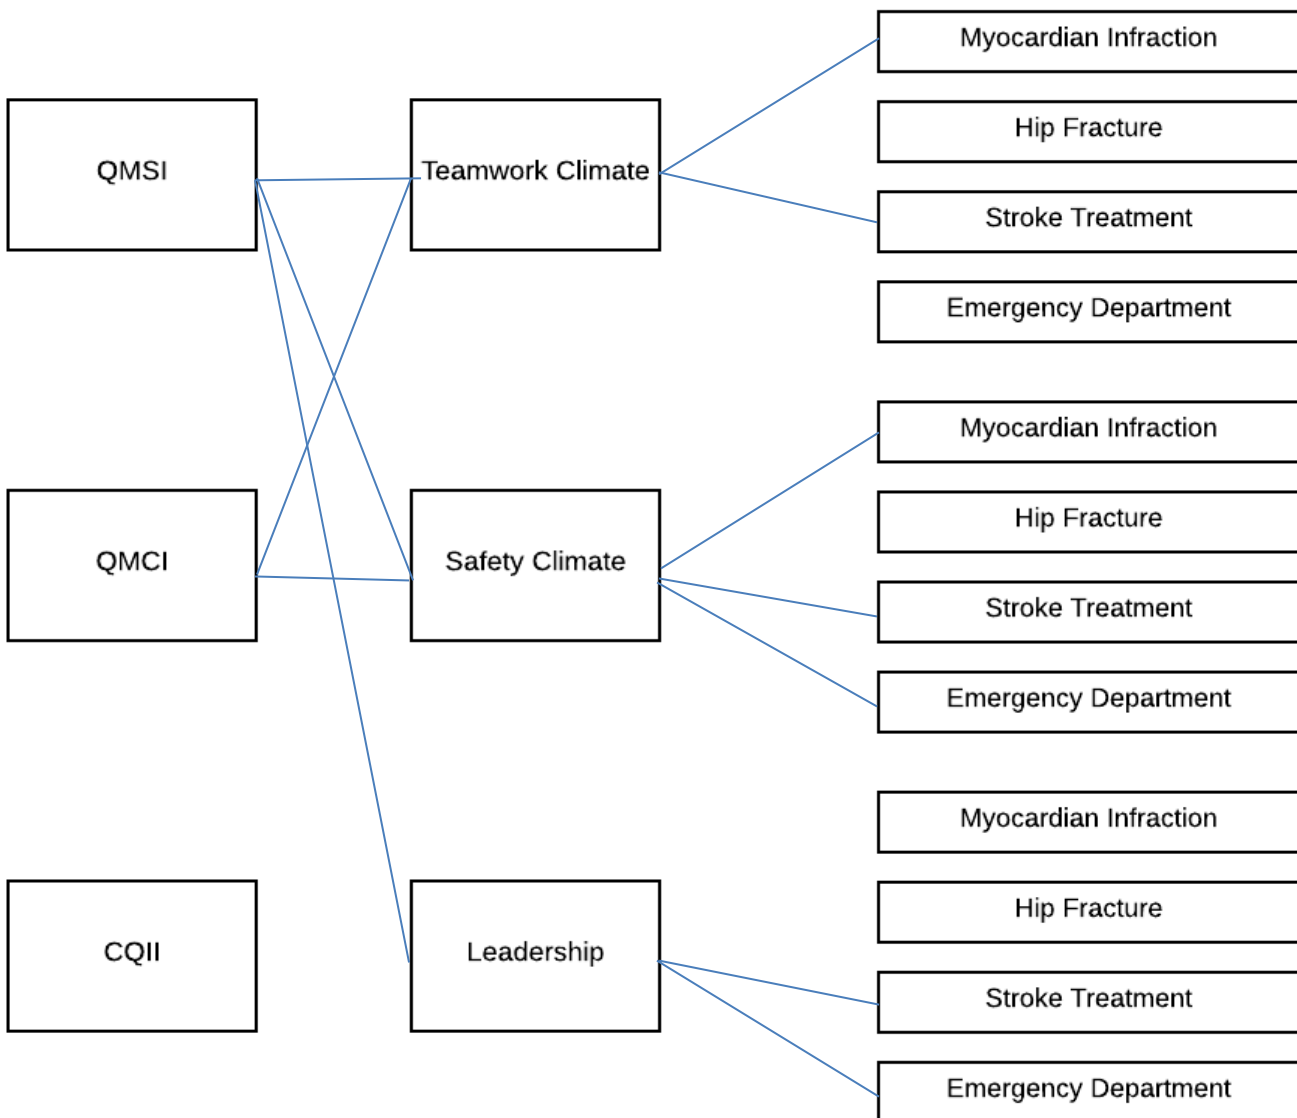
QMSI

QMCI

CQII

Teamwork Climate

Safety Climate

Leadership

Myocardian Infraction

Hip Fracture

Stroke Treatment

Emergency Department

Myocardian Infraction

Hip Fracture

Stroke Treatment

Emergency Department

Myocardian Infraction

Hip Fracture

Stroke Treatment

Emergency Department